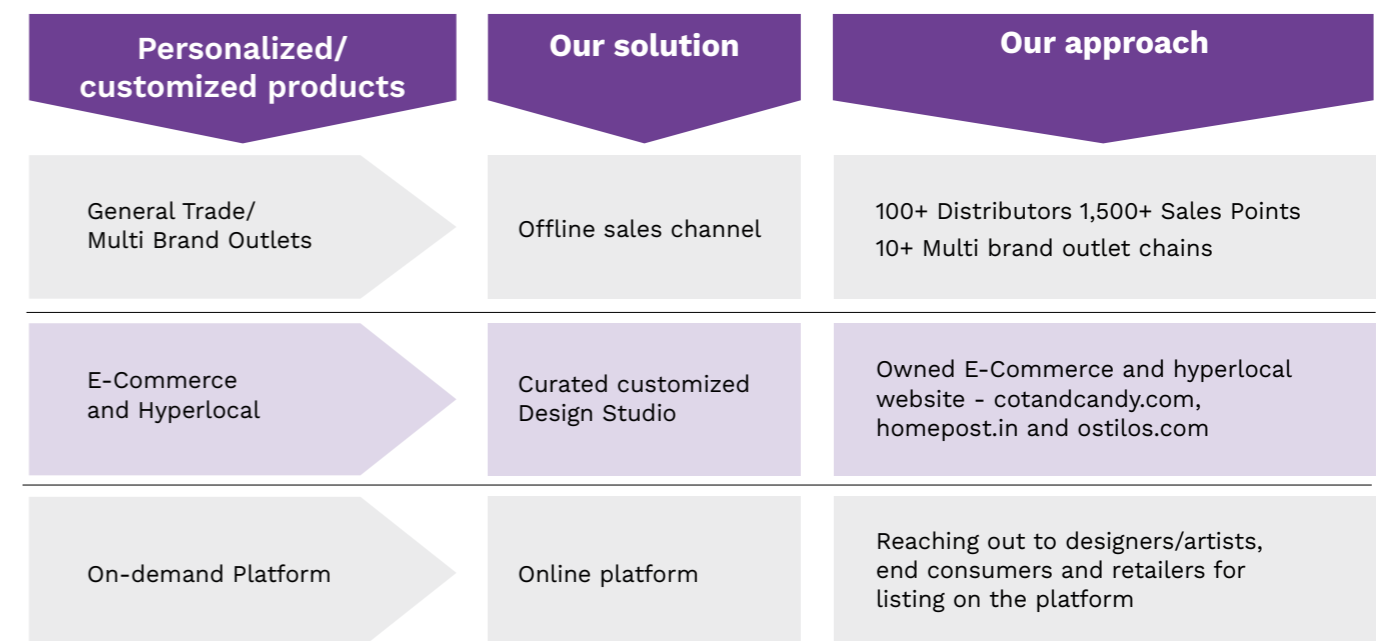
| Personalized/ customized products | Our solution | Our approach |
|---|---|---|
| General Trade/ Multi Brand Outlets | Offline sales channel | 100+ Distributors 1,500+ Sales Points<br>10+ Multi brand outlet chains |
| E-Commerce and Hyperlocal | Curated customized Design Studio | Owned E-Commerce and hyperlocal website - cotandcandy.com, homepost.in and ostilos.com |
| On-demand Platform | Online platform | Reaching out to designers/artists, end consumers and retailers for listing on the platform |